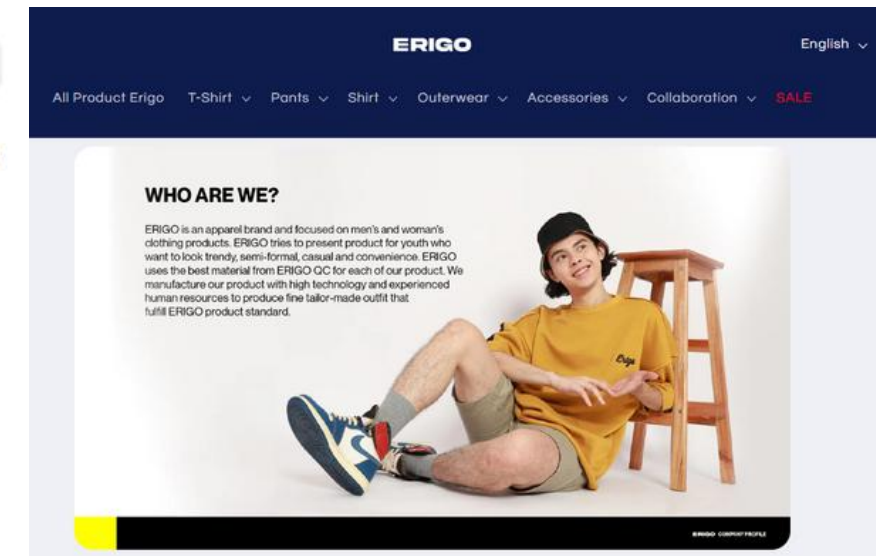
ERIGO

English

All Product Erigo T-Shirt Pants Shirt Outerwear Accessories Collaboration SALE

WHO ARE WE?

ERIGO is an apparel brand and focused on men's and woman's clothing products. ERIGO tries to present product for youth who want to look trendy, semi-formal, casual and convenience. ERIGO uses the best material from ERIGO QC for each of our product. We manufacture our product with high technology and experienced human resources to produce fine tailor-made outfit that fulfill ERIGO product standard.

Erigo

ERIGO COMPANY PROFILE